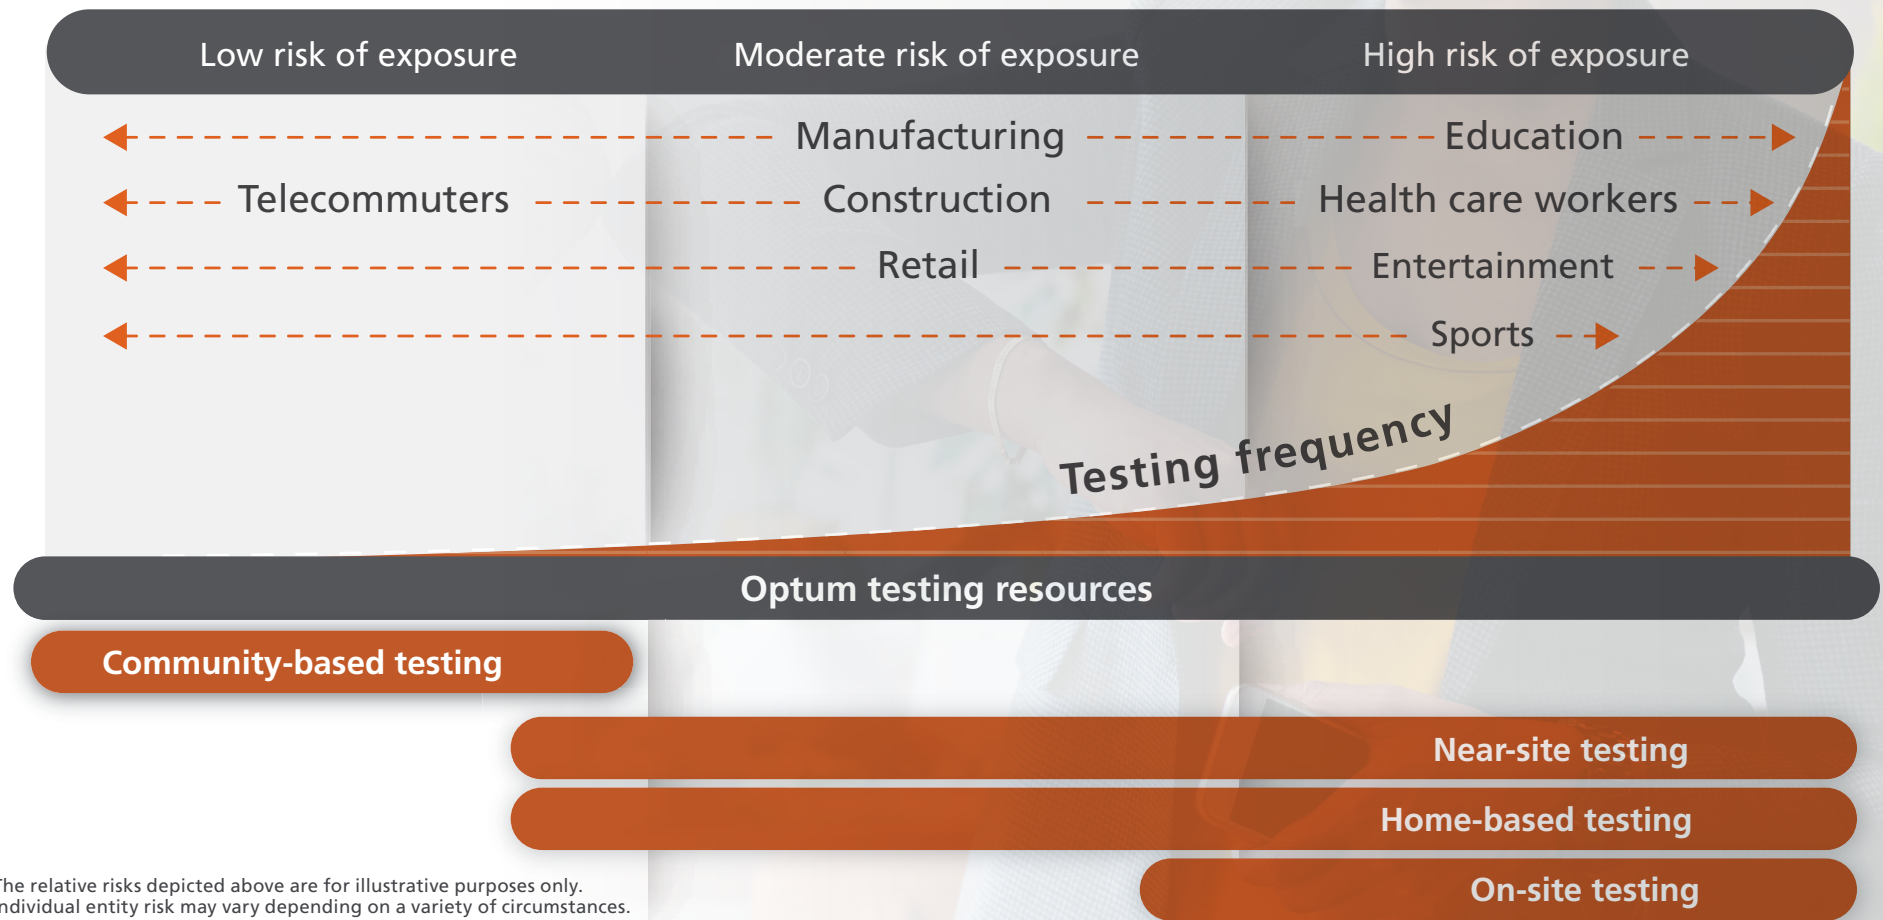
Low risk of exposure

Moderate risk of exposure

High risk of exposure

Manufacturing

Education

Telecommuters

Construction

Health care workers

Retail

Entertainment

Sports

Testing frequency

Optum testing resources

Community-based testing

Near-site testing

Home-based testing

On-site testing

he relative risks depicted above are for illustrative purposes only. ndividual entity risk may vary depending on a variety of circumstances.